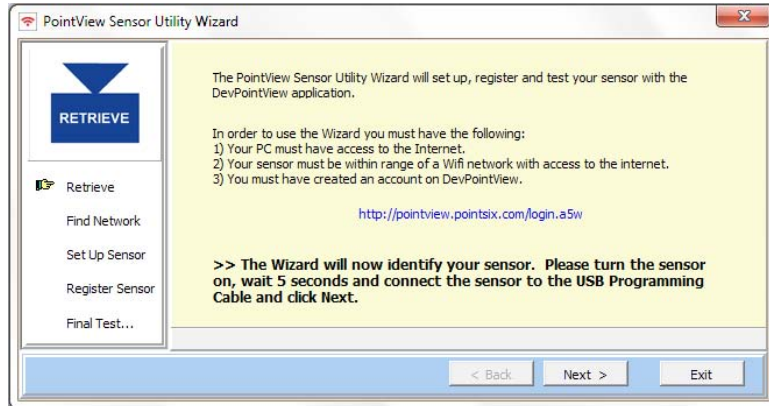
PointView Sensor Utility Wizard

RETRIEVE

Retrieve

Find Network

Set Up Sensor

Register Sensor

Final Test...

The PointView Sensor Utility Wizard will set up, register and test your sensor with the DevPointView application.

In order to use the Wizard you must have the following:
1) Your PC must have access to the Internet.
2) Your sensor must be within range of a Wifi network with access to the internet.
3) You must have created an account on DevPointView.

http://pointview.pointsix.com/login.a5w

>> The Wizard will now identify your sensor. Please turn the sensor on, wait 5 seconds and connect the sensor to the USB Programming Cable and click Next.

< Back

Next >

Exit